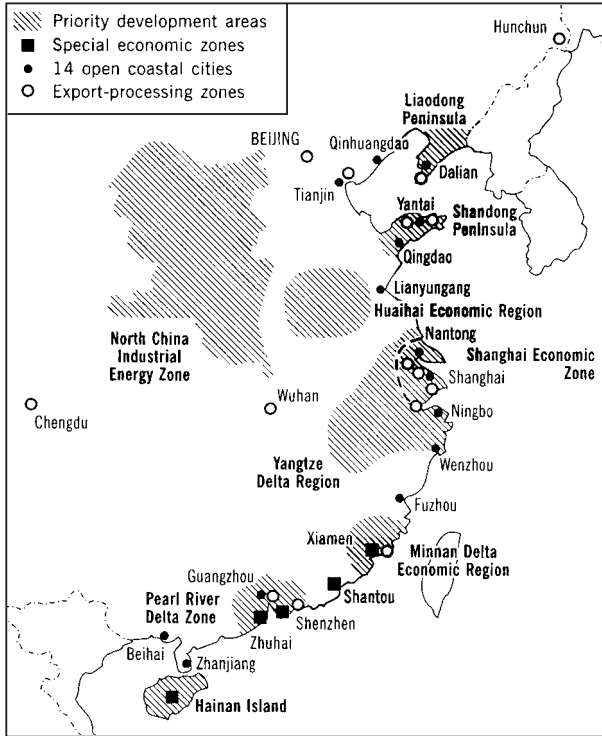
Priority development areas
Special economic zones
14 open coastal cities
Export-processing zones

Hunchun
Liaodong Peninsula
BEIJING
Qinhuangdao
Dalian
Tianjin
Yantai
Shandong Peninsula
Qingdao
Lianyungang
Huaihai Economic Region
North China Industrial Energy Zone
Nantong
Shanghai Economic Zone
Shanghai
Chengdu
Wuhan
Ningbo
Yangtze Delta Region
Wenzhou
Fuzhou
Xiamen
Minnan Delta Economic Region
Guangzhou
Shantou
Pearl River Delta Zone
Shenzhen
Zhuhai
Beihai
Zhanjiang
Hainan Island